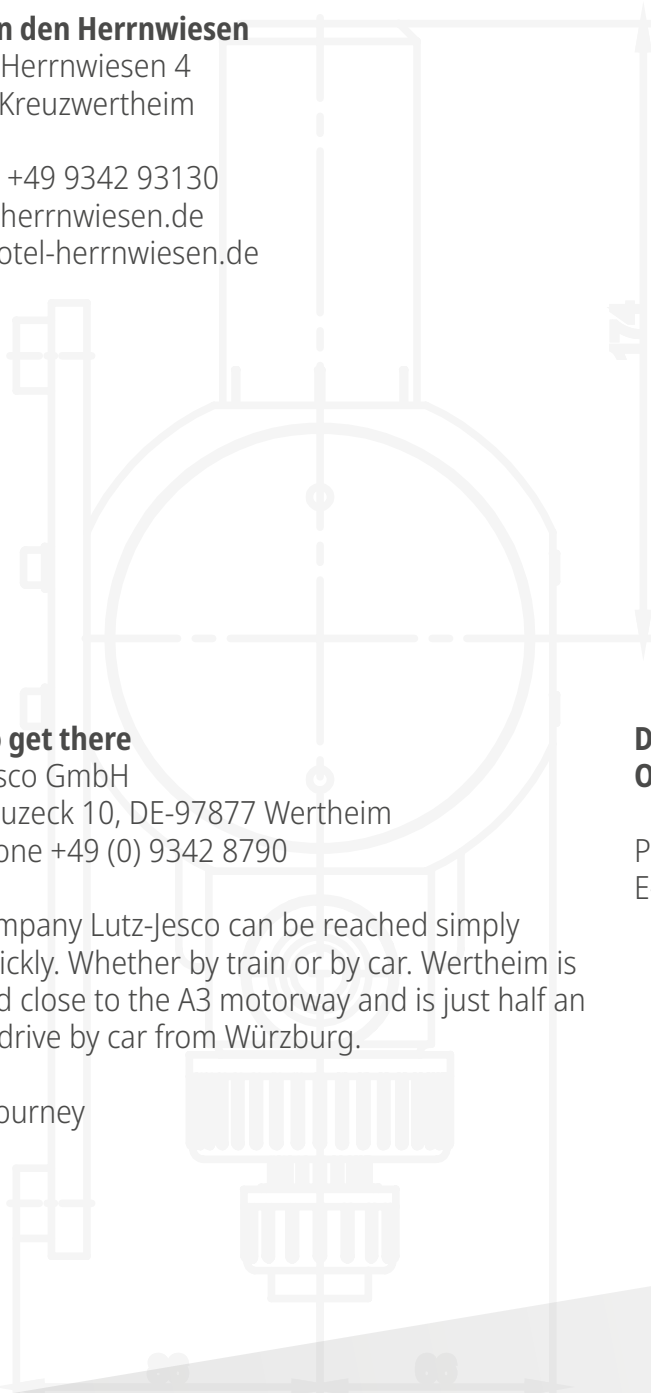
n den Herrnwiesen
Herrnwiesen 4
Kreuzwertheim

+49 9342 93130
herrnwiesen.de
otel-herrnwiesen.de

174

get there
sco GmbH
uzeck 10, DE-97877 Wertheim
one +49 (0) 9342 8790

mpany Lutz-Jesco can be reached simply
ickly. Whether by train or by car. Wertheim is
d close to the A3 motorway and is just half an
drive by car from Würzburg.

ourney

D
O

P
E